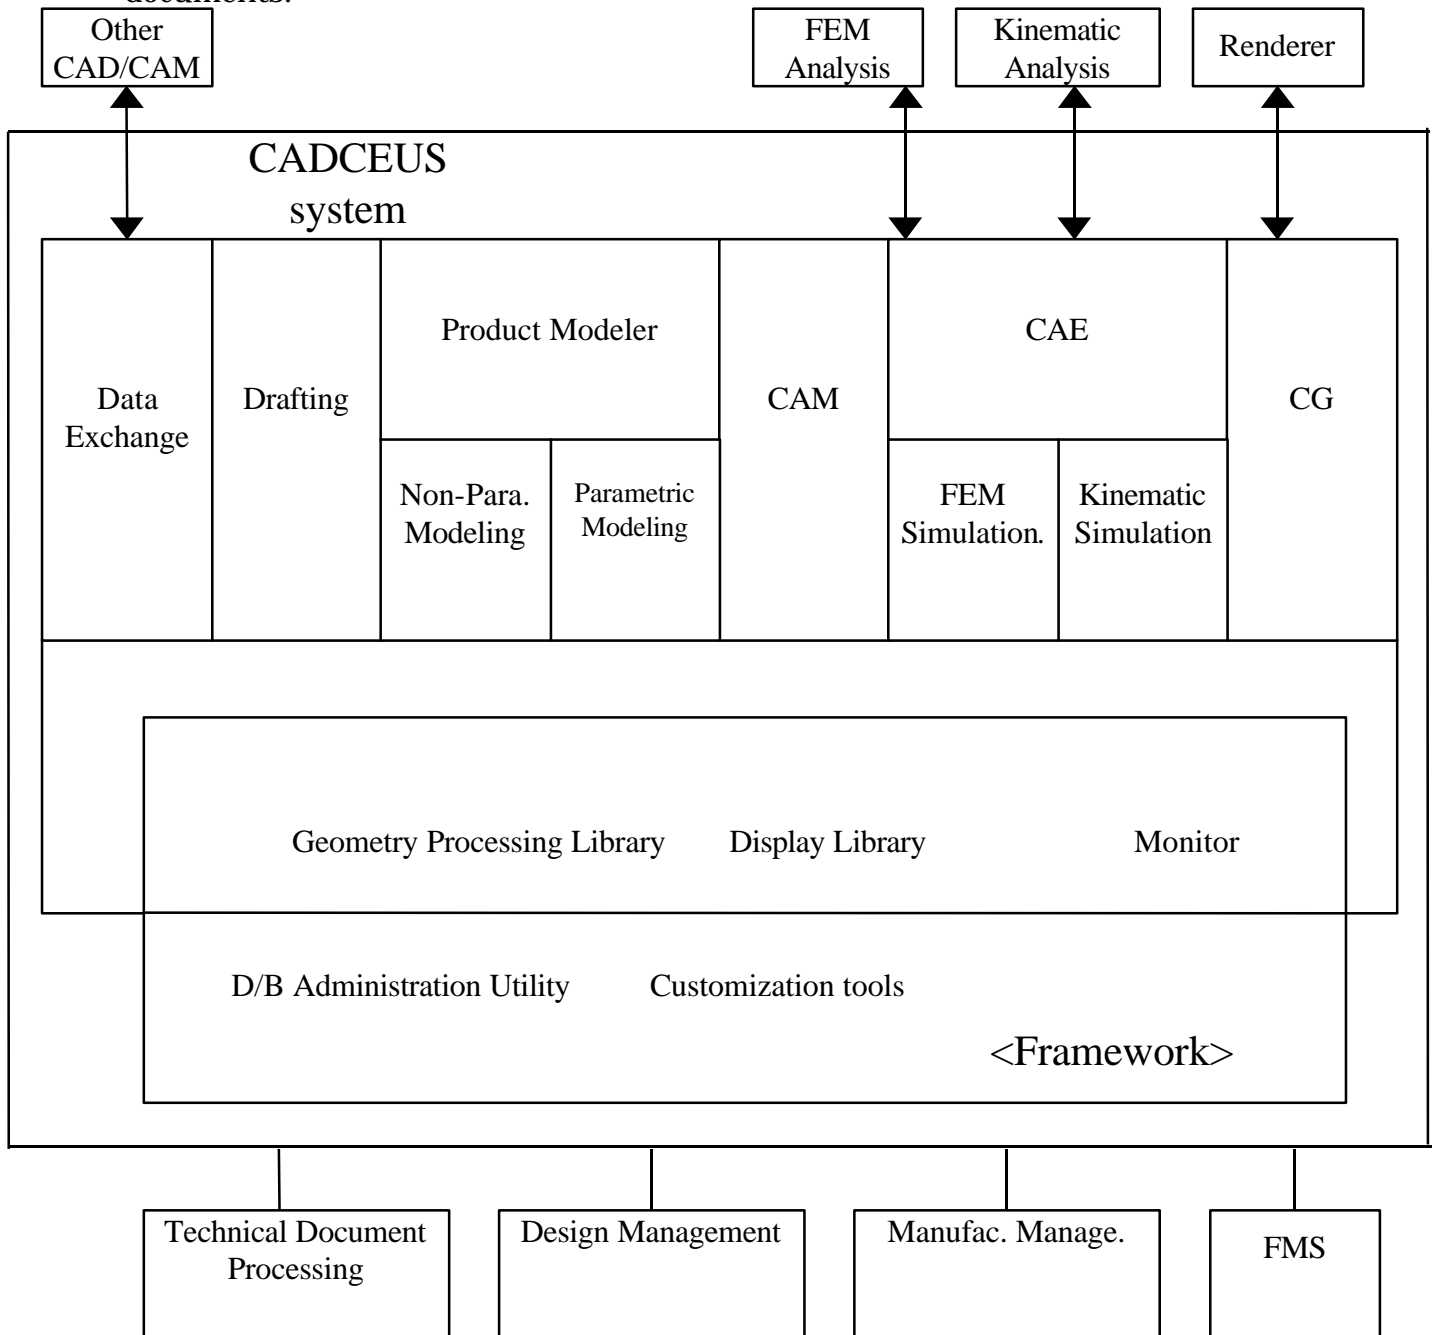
documents.

Other CAD/CAM

FEM Analysis

Kinematic Analysis

Renderer

CADCEUS system

Data Exchange

Drafting

Product Modeler

Non-Para. Modeling

Parametric Modeling

CAM

CAE

FEM Simulation.

Kinematic Simulation

CG

Geometry Processing Library

Display Library

Monitor

D/B Administration Utility

Customization tools

<Framework>

Technical Document Processing

Design Management

Manufac. Manage.

FMS